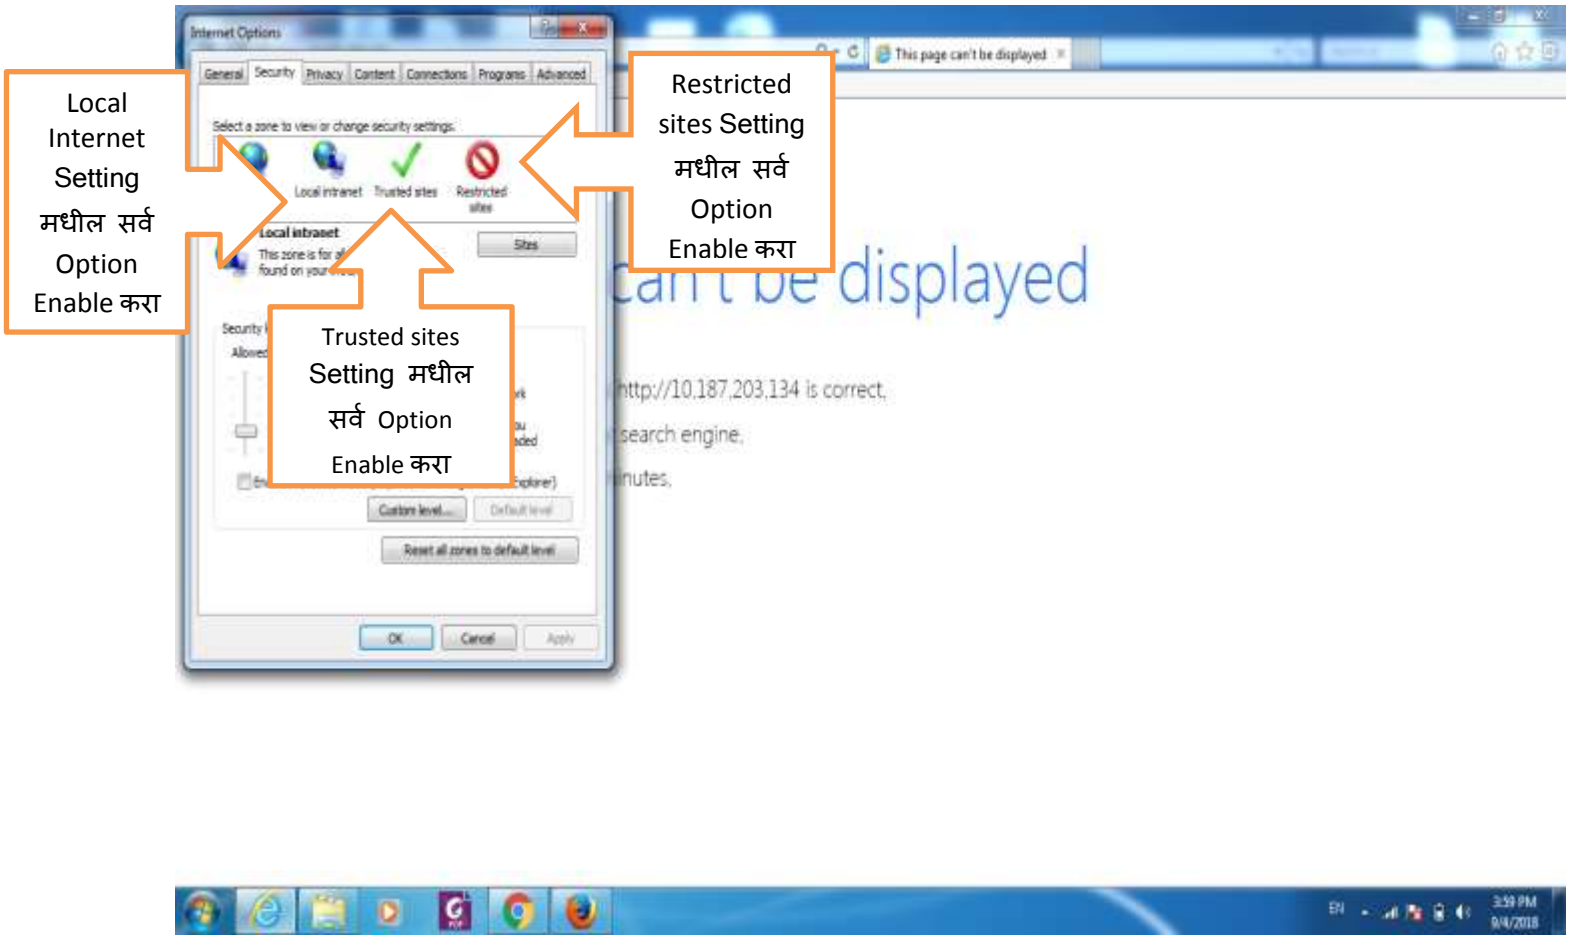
Internet Options

General | Security | Privacy | Content | Connections | Programs | Advanced

Select a zone to view or change security settings.

Local intranet | Trusted sites | Restricted sites

Local intranet
This zone is for al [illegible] found on your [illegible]

Sites

Security l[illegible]
Allowed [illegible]

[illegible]rk
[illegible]ou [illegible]ded

En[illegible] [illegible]xplorer)

Custom level... | Default level

Reset all zones to default level

OK | Cancel | Apply

Local Internet Setting मधील सर्व Option Enable करा

Restricted sites Setting मधील सर्व Option Enable करा

Trusted sites Setting मधील सर्व Option Enable करा

This page can't be displayed ×

can't be displayed

http://10.187.203.134 is correct.

search engine.

inutes.

EN

3:59 PM
9/4/2018